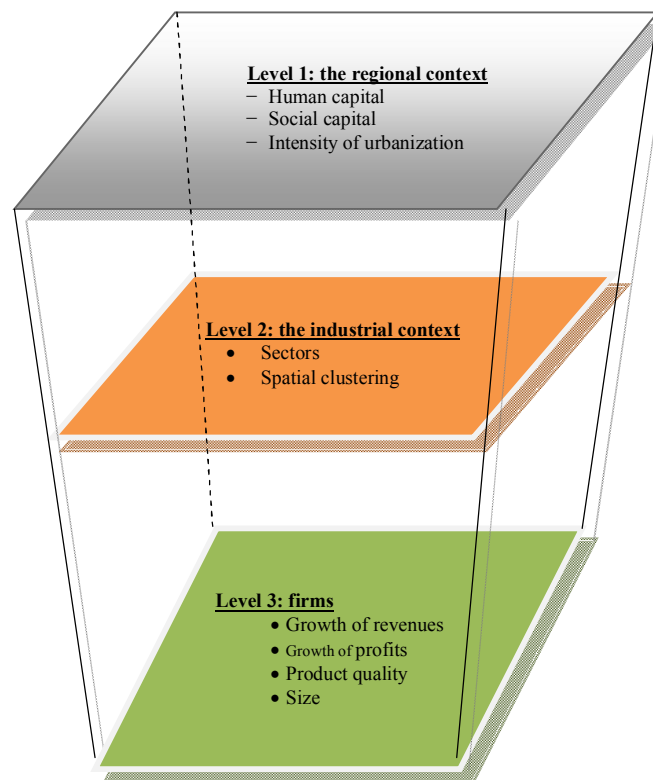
**Level 1: the regional context**

− Human capital
− Social capital
− Intensity of urbanization

**Level 2: the industrial context**

• Sectors
• Spatial clustering

**Level 3: firms**

• Growth of revenues
• Growth of profits
• Product quality
• Size